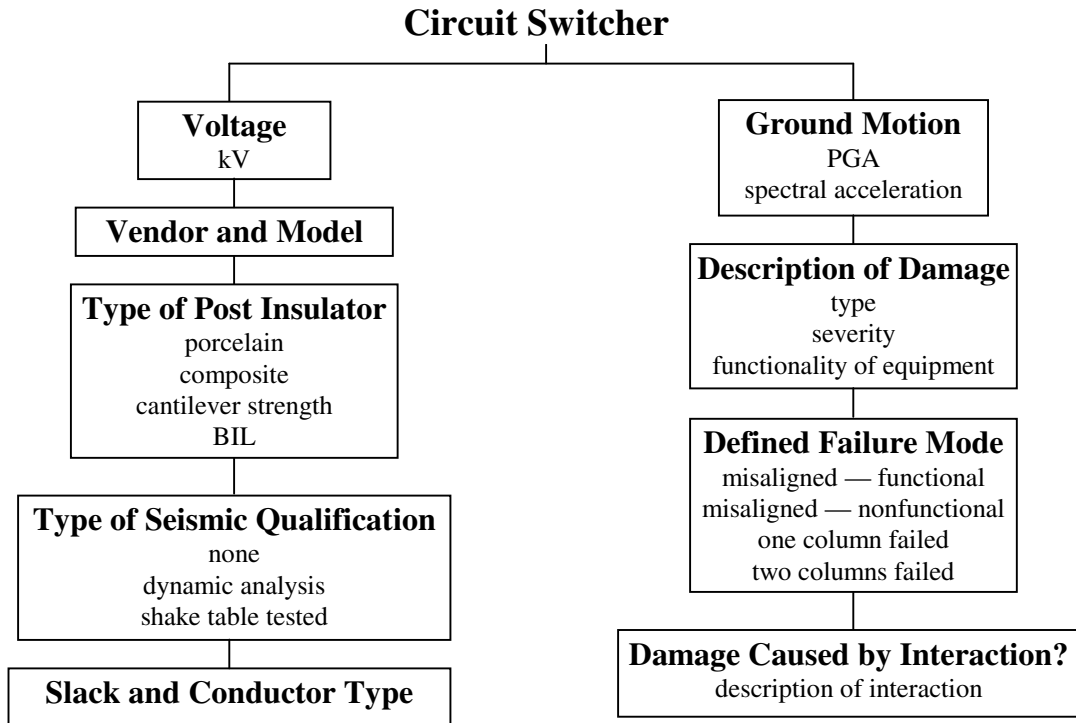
Circuit Switcher

Voltage
kV

Vendor and Model

Type of Post Insulator
porcelain
composite
cantilever strength
BIL

Type of Seismic Qualification
none
dynamic analysis
shake table tested

Slack and Conductor Type

Ground Motion
PGA
spectral acceleration

Description of Damage
type
severity
functionality of equipment

Defined Failure Mode
misaligned — functional
misaligned — nonfunctional
one column failed
two columns failed

Damage Caused by Interaction?
description of interaction